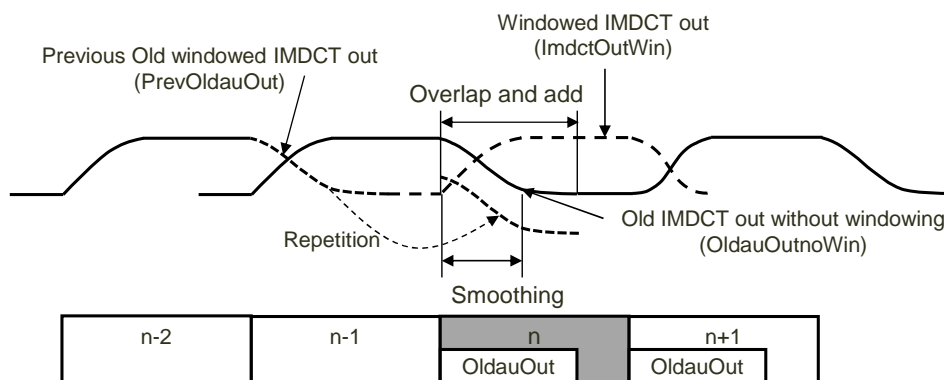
Windowed IMDCT out
(ImdctOutWin)

Previous Old windowed IMDCT out
(PrevOldauOut)

Overlap and add

Old IMDCT out without windowing
(OldauOutnoWin)

Repetition

Smoothing

| n-2 | n-1 | n | n+1 |
|---|---|---|---|
| | | OldauOut | OldauOut |